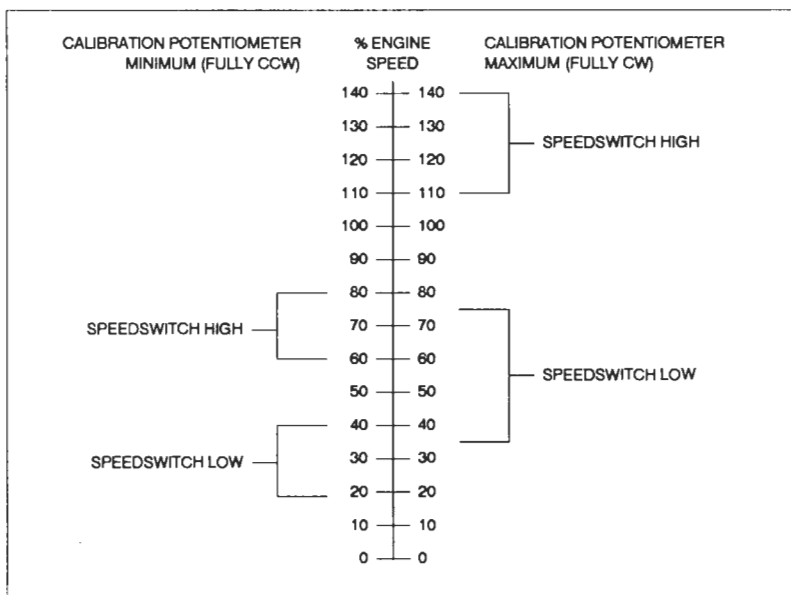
CALIBRATION POTENTIOMETER MINIMUM (FULLY CCW)

% ENGINE SPEED

CALIBRATION POTENTIOMETER MAXIMUM (FULLY CW)

140 140
130 130
120 120
110 110
100 100
90 90
80 80
70 70
60 60
50 50
40 40
30 30
20 20
10 10
0 0

SPEEDSWITCH HIGH

SPEEDSWITCH HIGH

SPEEDSWITCH LOW

SPEEDSWITCH LOW